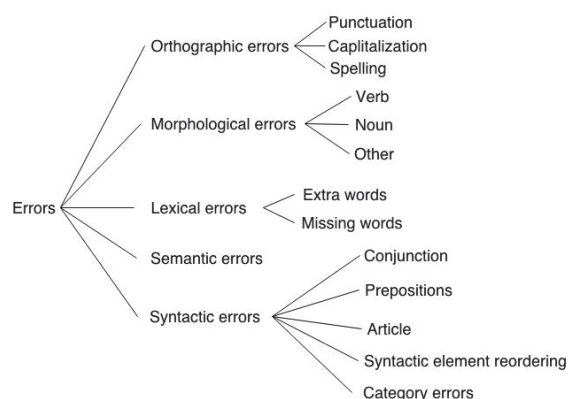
Errors

Orthographic errors
Punctuation
Capitalization
Spelling

Morphological errors
Verb
Noun
Other

Lexical errors
Extra words
Missing words

Semantic errors

Syntactic errors
Conjunction
Prepositions
Article
Syntactic element reordering
Category errors